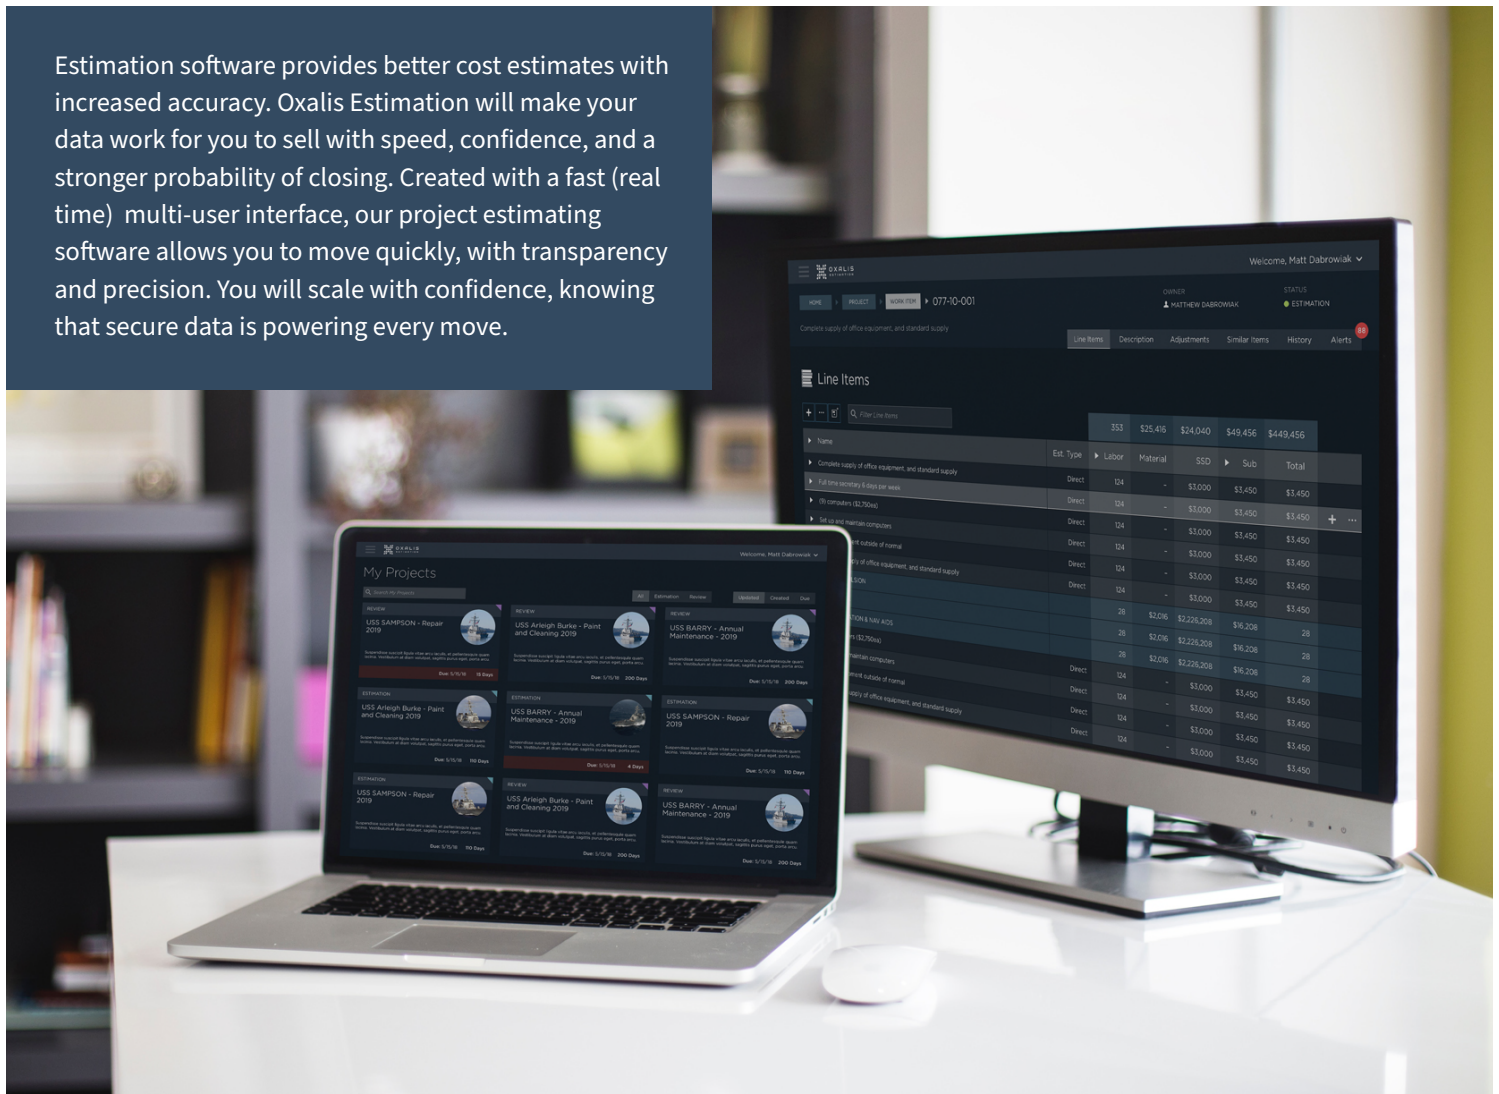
Estimation software provides better cost estimates with increased accuracy. Oxalis Estimation will make your data work for you to sell with speed, confidence, and a stronger probability of closing. Created with a fast (real time)  multi-user interface, our project estimating software allows you to move quickly, with transparency and precision. You will scale with confidence, knowing that secure data is powering every move.

OXALIS

Welcome, Matt Dabrowiak

HOME > PROJECT > WORK ITEM > 077-10-001

OWNER
MATTHEW DABROWIAK

STATUS
ESTIMATION

Complete supply of office equipment, and standard supply

Line Items | Description | Adjustments | Similar Items | History | Alerts 88

Line Items

Filter Line Items

| Name | Est. Type | Labor | Material | SSD | Sub | Total |
|---|---|---|---|---|---|---|
| | | 353 | $25,416 | $24,040 | $49,456 | $449,456 |
| Complete supply of office equipment, and standard supply | Direct | 124 | - | $3,000 | $3,450 | $3,450 |
| Full time secretary 6 days per week | Direct | 124 | - | $3,000 | $3,450 | $3,450 |
| (9) computers ($2,750ea) | Direct | 124 | - | $3,000 | $3,450 | $3,450 |
| Set up and maintain computers | Direct | 124 | - | $3,000 | $3,450 | $3,450 |
| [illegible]ent outside of normal | Direct | 124 | - | $3,000 | $3,450 | $3,450 |
| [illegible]ply of office equipment, and standard supply | Direct | 124 | - | $3,000 | $3,450 | $3,450 |
| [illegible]ASION | | 28 | $2,016 | $2,226,208 | $16,208 | 28 |
| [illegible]TION & NAV AIDS | | 28 | $2,016 | $2,226,208 | $16,208 | 28 |
| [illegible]rs ($2,750ea) | | 28 | $2,016 | $2,226,208 | $16,208 | 28 |
| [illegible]maintain computers | Direct | 124 | - | $3,000 | $3,450 | $3,450 |
| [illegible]ment outside of normal | Direct | 124 | - | $3,000 | $3,450 | $3,450 |
| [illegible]upply of office equipment, and standard supply | Direct | 124 | - | $3,000 | $3,450 | $3,450 |
| | Direct | 124 | - | $3,000 | $3,450 | $3,450 |

OXALIS

Welcome, Matt Dabrowiak

My Projects

Search My Projects

All | Estimation | Review

Updated | Created | Due

REVIEW
USS SAMPSON - Repair 2019
Due: 5/15/18 15 Days

REVIEW
USS Arleigh Burke - Paint and Cleaning 2019
Due: 5/15/18 200 Days

REVIEW
USS BARRY - Annual Maintenance - 2019
Due: 5/15/18 200 Days

ESTIMATION
USS Arleigh Burke - Paint and Cleaning 2019
Due: 5/15/18 110 Days

ESTIMATION
USS BARRY - Annual Maintenance - 2019
Due: 5/15/18 4 Days

ESTIMATION
USS SAMPSON - Repair 2019
Due: 5/15/18 110 Days

ESTIMATION
USS SAMPSON - Repair 2019
Due: 5/15/18 110 Days

REVIEW
USS Arleigh Burke - Paint and Cleaning 2019
Due: 5/15/18 200 Days

REVIEW
USS BARRY - Annual Maintenance - 2019
Due: 5/15/18 200 Days